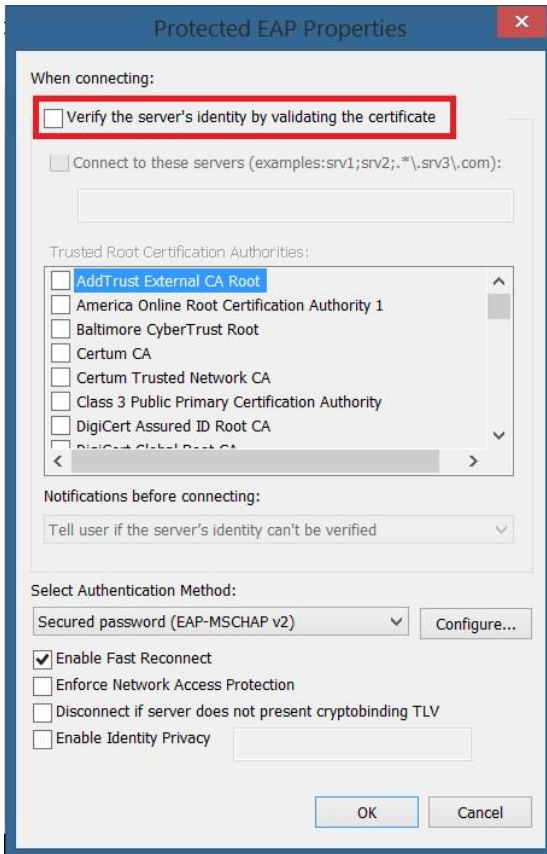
Protected EAP Properties

When connecting:

Verify the server's identity by validating the certificate

Connect to these servers (examples:srv1;srv2;.*\.srv3\.com):

Trusted Root Certification Authorities:

AddTrust External CA Root
America Online Root Certification Authority 1
Baltimore CyberTrust Root
Certum CA
Certum Trusted Network CA
Class 3 Public Primary Certification Authority
DigiCert Assured ID Root CA
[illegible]

Notifications before connecting:

Tell user if the server's identity can't be verified

Select Authentication Method:

Secured password (EAP-MSCHAP v2)

Configure...

Enable Fast Reconnect
Enforce Network Access Protection
Disconnect if server does not present cryptobinding TLV
Enable Identity Privacy

OK

Cancel